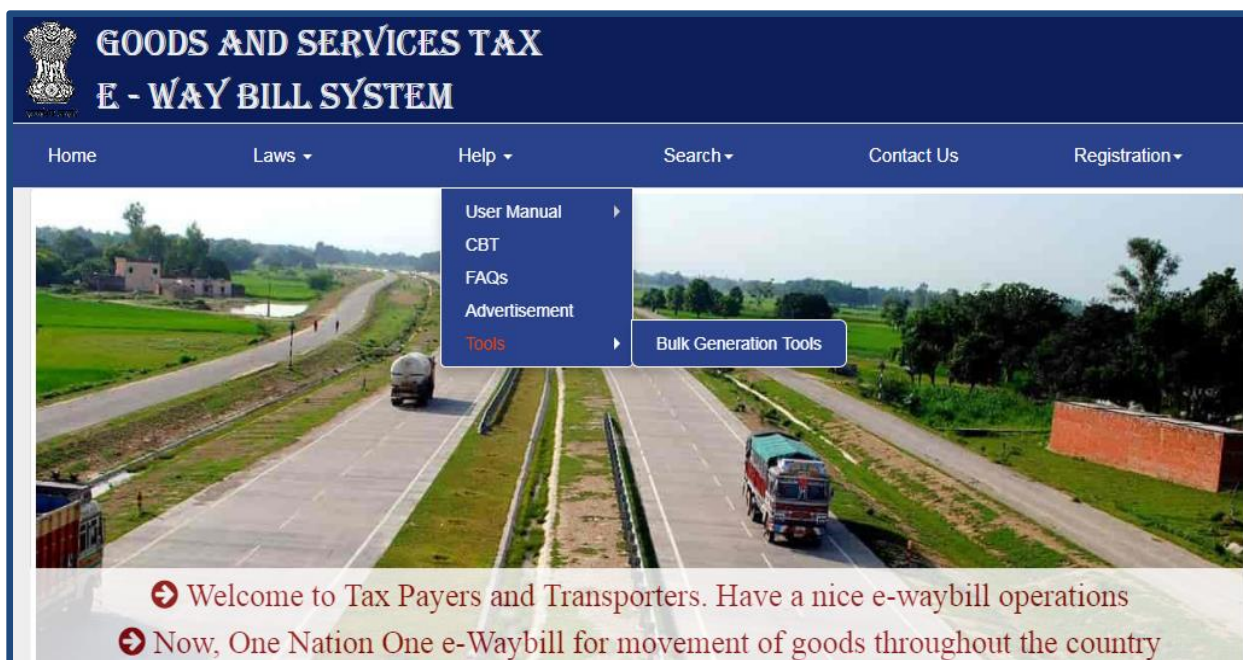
GOODS AND SERVICES TAX
E - WAY BILL SYSTEM

Home Laws ▾ Help ▾ Search ▾ Contact Us Registration ▾

User Manual
CBT
FAQs
Advertisement
Tools
Bulk Generation Tools

Welcome to Tax Payers and Transporters. Have a nice e-waybill operations
Now, One Nation One e-Waybill for movement of goods throughout the country